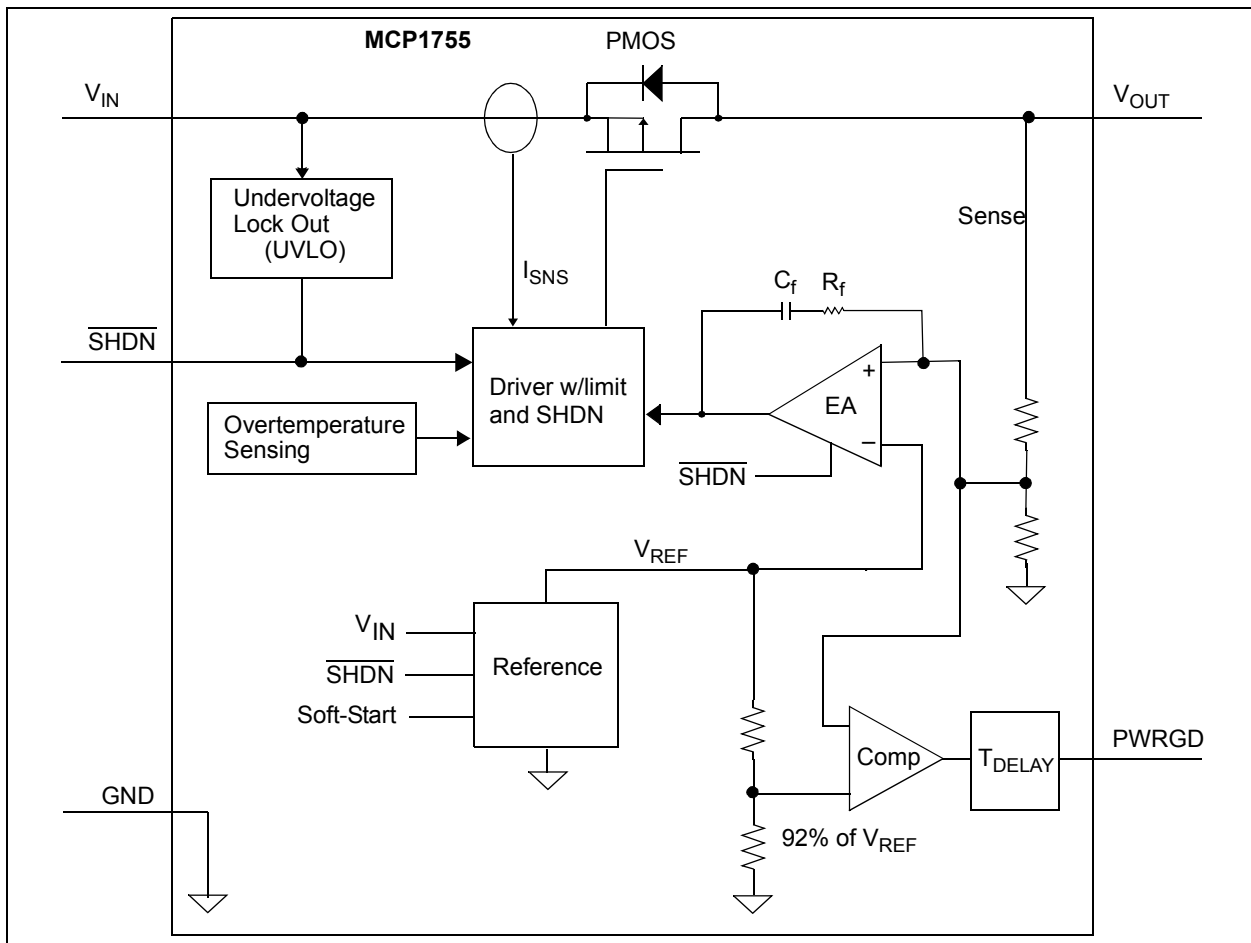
MCP1755

PMOS

$V_{IN}$

$V_{OUT}$

Undervoltage Lock Out (UVLO)

Sense

$I_{SNS}$

$C_f$

$R_f$

$\overline{SHDN}$

Driver w/limit and SHDN

+

EA

−

Overtemperature Sensing

$\overline{SHDN}$

$V_{REF}$

$V_{IN}$

$\overline{SHDN}$

Reference

Soft-Start

Comp

$T_{DELAY}$

PWRGD

GND

92% of $V_{REF}$